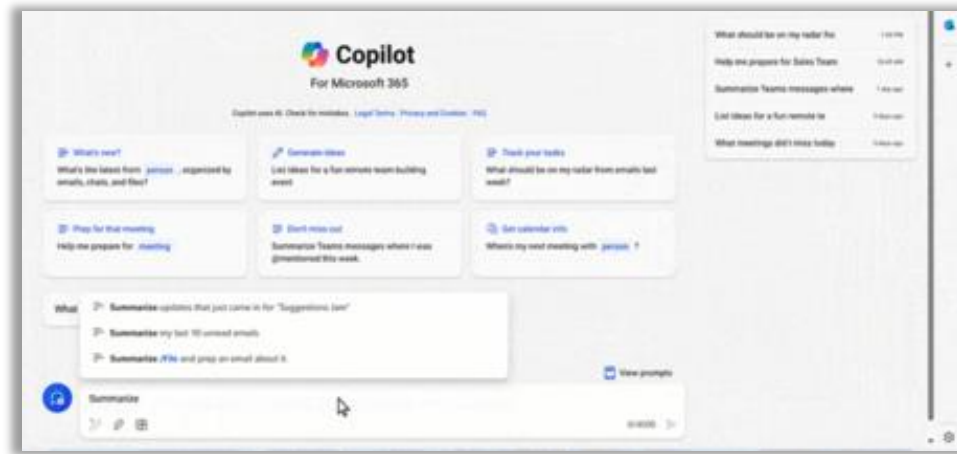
Copilot
For Microsoft 365

Copilot uses AI. Check for mistakes. Legal Terms Privacy and Cookies FAQ

What's new?
What's the latest from person , organized by emails, chats, and files?

Generate ideas
List ideas for a fun remote team building event

Track your tasks
What should be on my radar from emails last week?

Prep for that meeting
Help me prepare for meeting

Don't miss out
Summarize Teams messages where I was @mentioned this week.

Get calendar info
When's my next meeting with person ?

What

Summarize updates that just came in for "Suggestions Jam"

Summarize my last 10 unread emails

Summarize /File and prep an email about it.

View prompts

Summarize

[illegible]

What should be on my radar fro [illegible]
Help me prepare for Sales Team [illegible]
Summarize Teams messages where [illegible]
List ideas for a fun remote te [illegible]
What meetings did I miss today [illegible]